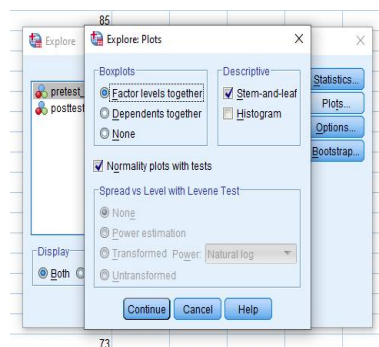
85

Explore

Explore: Plots

X

pretest_

posttest

Boxplots

Factor levels together

Dependents together

None

Descriptive

Stem-and-leaf

Histogram

Statistics...

Plots...

Options...

Bootstrap...

Normality plots with tests

Spread vs Level with Levene Test

None

Power estimation

Transformed Power: Natural log

Untransformed

Display

Both

Continue

Cancel

Help

73